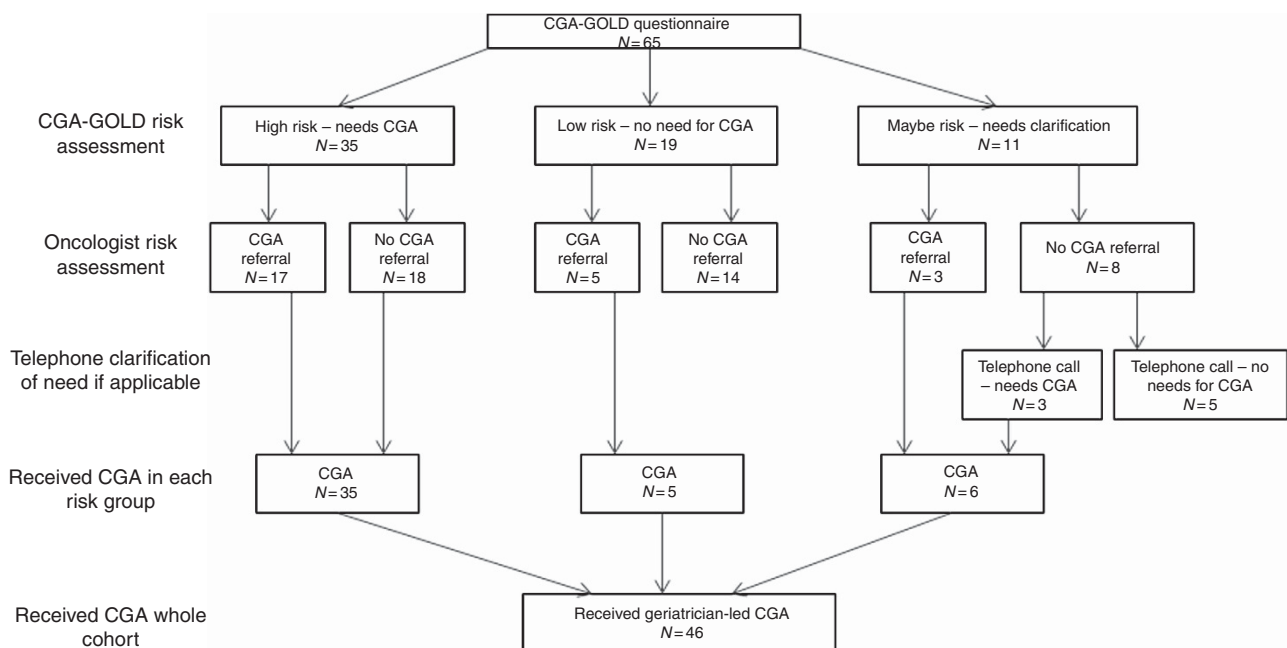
CGA-GOLD questionnaire
$N = 65$

CGA-GOLD risk assessment

High risk – needs CGA
$N = 35$

Low risk – no need for CGA
$N = 19$

Maybe risk – needs clarification
$N = 11$

Oncologist risk assessment

CGA referral
$N = 17$

No CGA referral
$N = 18$

CGA referral
$N = 5$

No CGA referral
$N = 14$

CGA referral
$N = 3$

No CGA referral
$N = 8$

Telephone clarification of need if applicable

Telephone call – needs CGA
$N = 3$

Telephone call – no needs for CGA
$N = 5$

Received CGA in each risk group

CGA
$N = 35$

CGA
$N = 5$

CGA
$N = 6$

Received CGA whole cohort

Received geriatrician-led CGA
$N = 46$